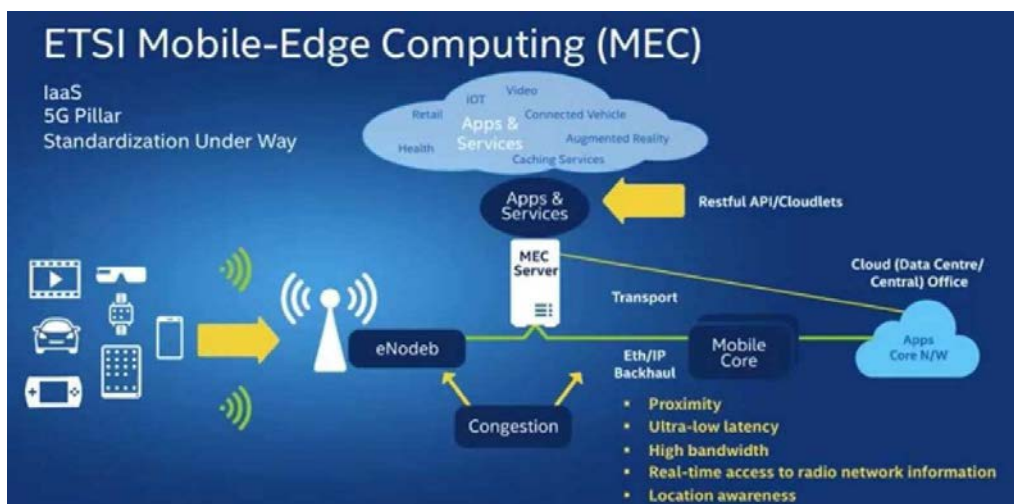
ETSI Mobile-Edge Computing (MEC)

IaaS
5G Pillar
Standardization Under Way

Video
IOT
Retail
Connected Vehicle
Apps & Services
Augmented Reality
Health
Caching Services

Apps & Services

Restful API/Cloudlets

MEC Server

Cloud (Data Centre/ Central) Office

Transport

eNodeb

Mobile Core

Apps
Core N/W

Eth/IP Backhaul

Congestion

• Proximity
• Ultra-low latency
• High bandwidth
• Real-time access to radio network information
• Location awareness